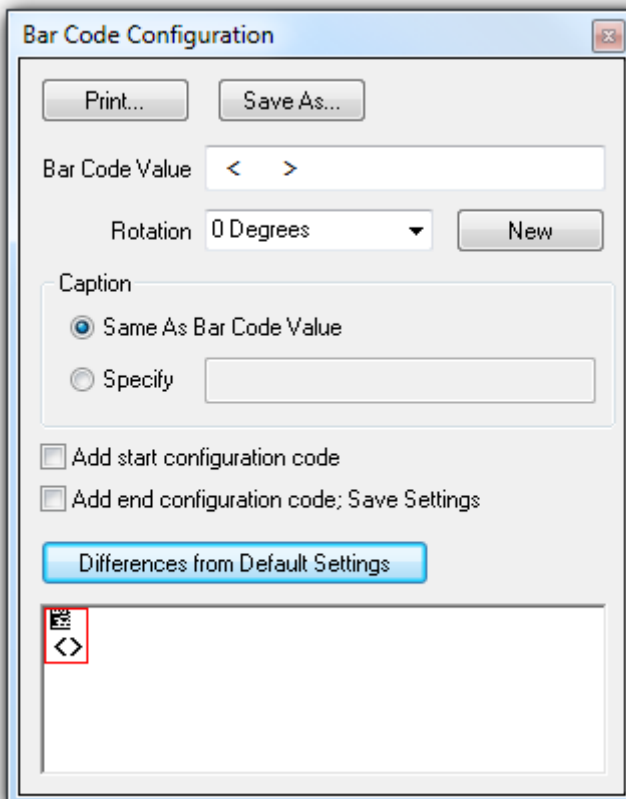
Bar Code Configuration

Print...

Save As...

Bar Code Value < >

Rotation 0 Degrees

New

Caption

Same As Bar Code Value

Specify

Add start configuration code

Add end configuration code; Save Settings

Differences from Default Settings

<>